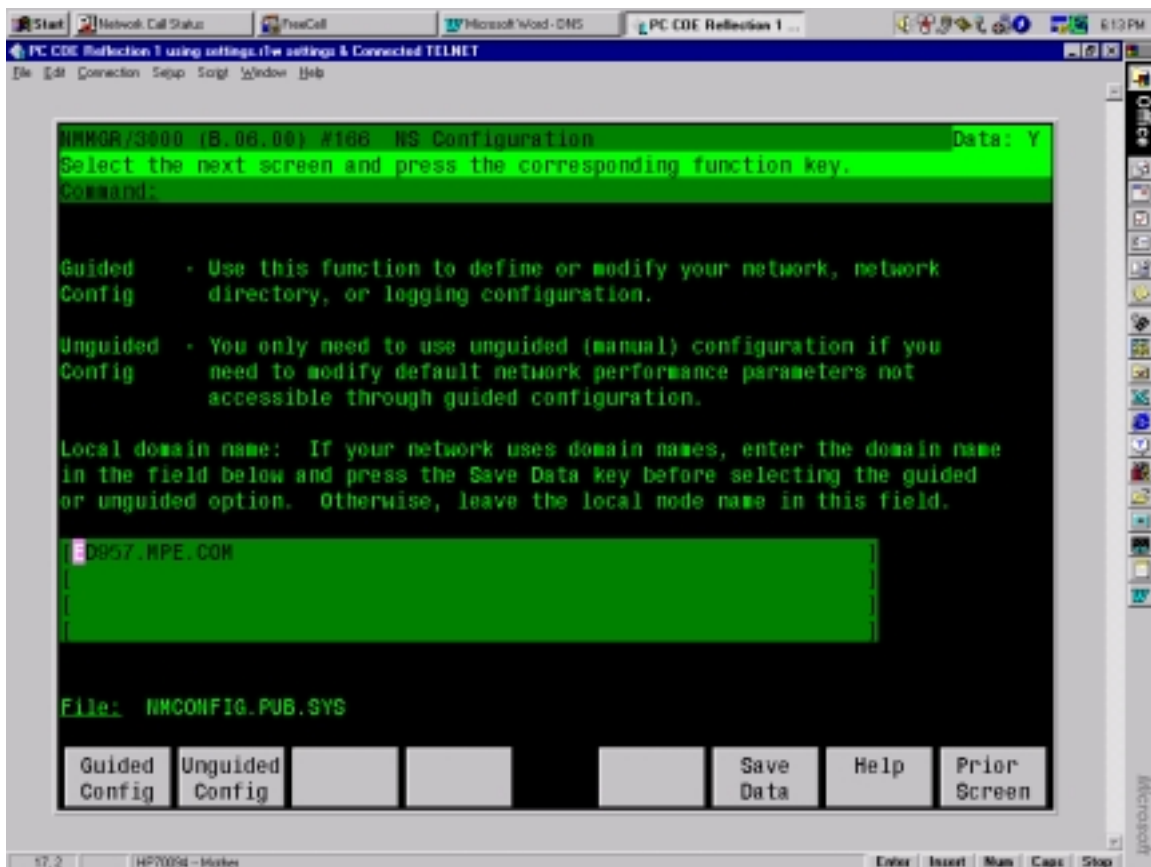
Start | Network Call Status | FreeCell | Microsoft Word - DNS | PC COE Reflection 1 ... | 6:13 PM

PC COE Reflection 1 using settings.r1w settings & Connected TELNET

File Edit Connection Setup Script Window Help

NMMGR/3000 (B.06.00) #166 NS Configuration Data: Y
Select the next screen and press the corresponding function key.
Command:

Guided Config - Use this function to define or modify your network, network directory, or logging configuration.

Unguided Config - You only need to use unguided (manual) configuration if you need to modify default network performance parameters not accessible through guided configuration.

Local domain name: If your network uses domain names, enter the domain name in the field below and press the Save Data key before selecting the guided or unguided option. Otherwise, leave the local node name in this field.

[ED957.MPE.COM ]
[ ]
[ ]
[ ]

File: NMCONFIG.PUB.SYS

| Guided Config | Unguided Config | | | | Save Data | Help | Prior Screen |

Office

Microsoft

17.2 | HP70092 - Hooker | Enter | Insert | Num | Caps | Stop